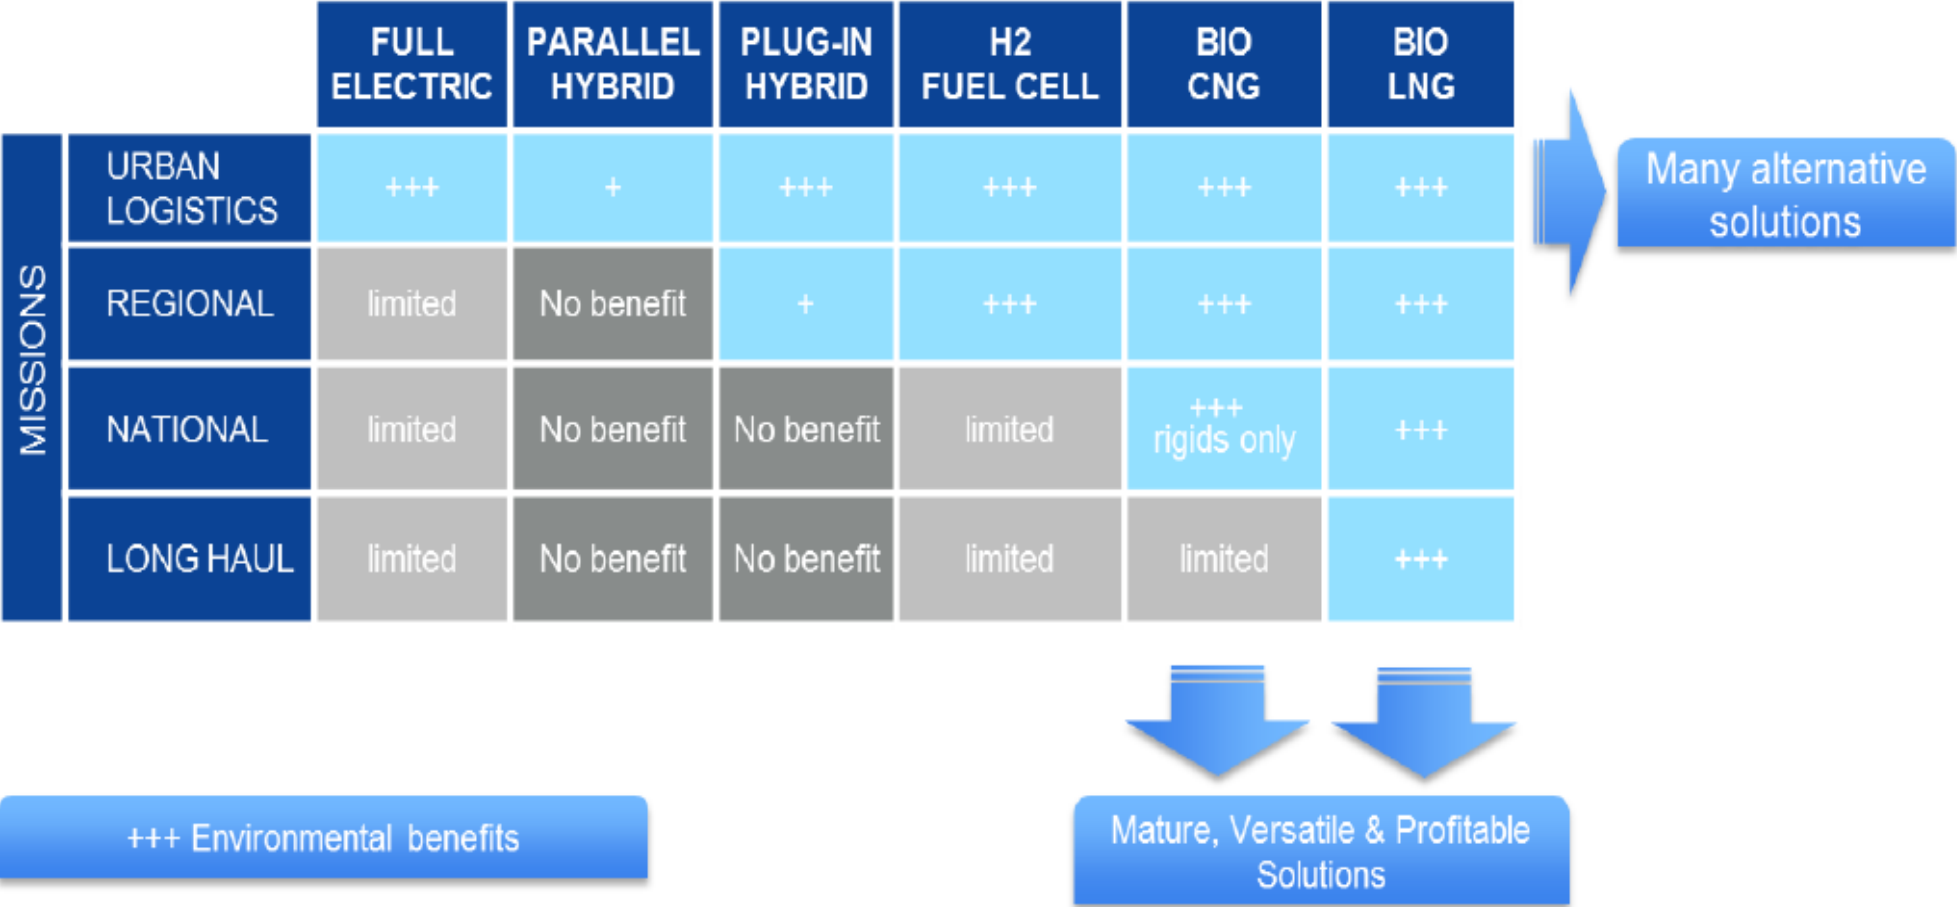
MISSIONS

| | FULL ELECTRIC | PARALLEL HYBRID | PLUG-IN HYBRID | H2 FUEL CELL | BIO CNG | BIO LNG |
|---|---|---|---|---|---|---|
| URBAN LOGISTICS | +++ | + | +++ | +++ | +++ | +++ |
| REGIONAL | limited | No benefit | + | +++ | +++ | +++ |
| NATIONAL | limited | No benefit | No benefit | limited | +++ rigids only | +++ |
| LONG HAUL | limited | No benefit | No benefit | limited | limited | +++ |

Many alternative solutions

+++ Environmental benefits

Mature, Versatile & Profitable Solutions